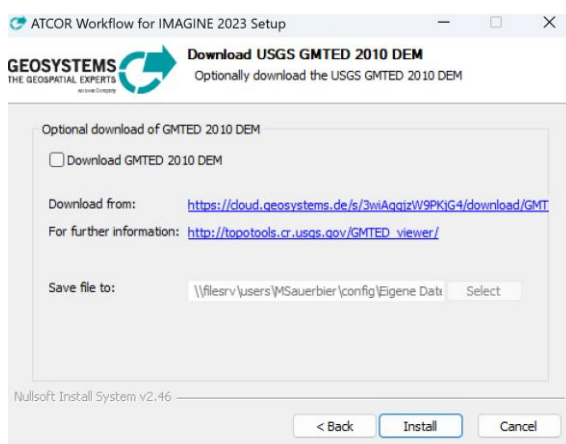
ATCOR Workflow for IMAGINE 2023 Setup

GEOSYSTEMS
THE GEOSPATIAL EXPERTS
an inno Company

Download USGS GMTED 2010 DEM
Optionally download the USGS GMTED 2010 DEM

Optional download of GMTED 2010 DEM

Download GMTED 2010 DEM

Download from: https://cloud.geosystems.de/s/3wiAqgjzW9PKjG4/download/GMT

For further information: http://topotools.cr.usgs.gov/GMTED_viewer/

Save file to: \\filesrv\users\MSauerbier\config\Eigene Date

Select

Nullsoft Install System v2.46

< Back

Install

Cancel